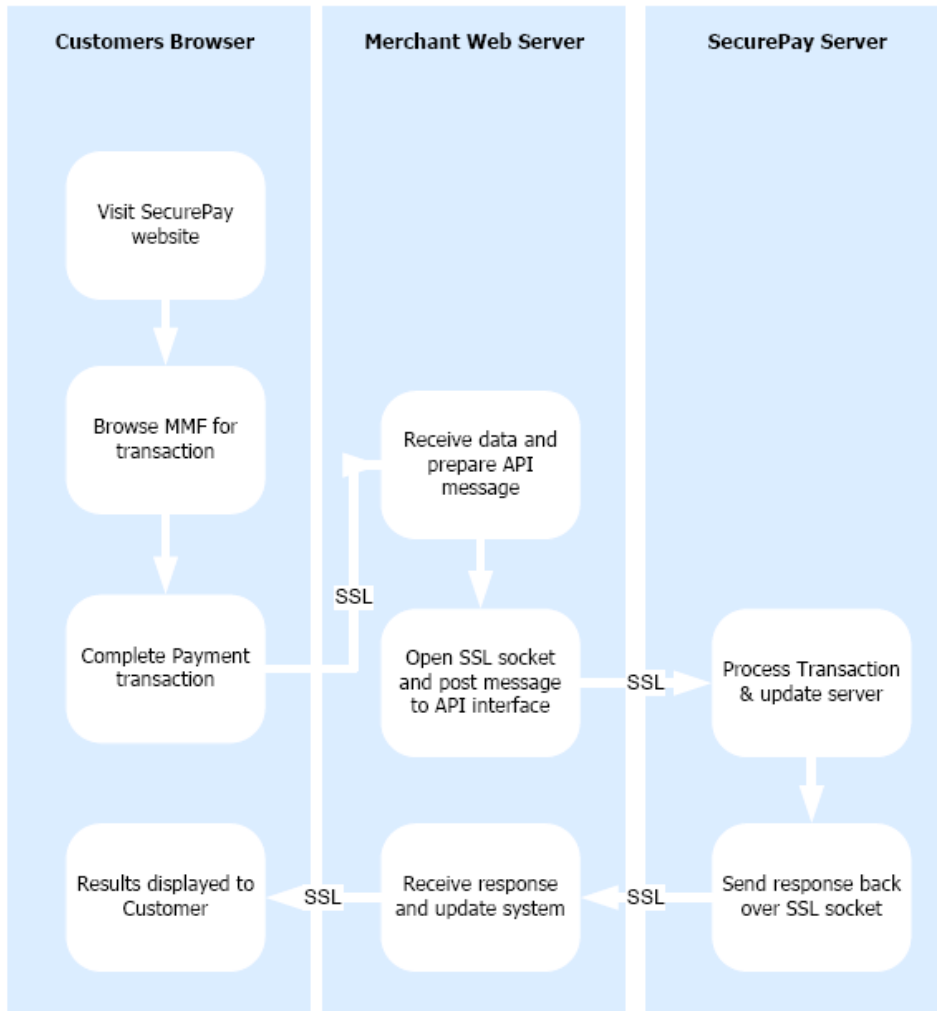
Customers Browser

Merchant Web Server

SecurePay Server

Visit SecurePay website

Browse MMF for transaction

Receive data and prepare API message

SSL

Complete Payment transaction

Open SSL socket and post message to API interface

SSL

Process Transaction & update server

Results displayed to Customer

SSL

Receive response and update system

SSL

Send response back over SSL socket